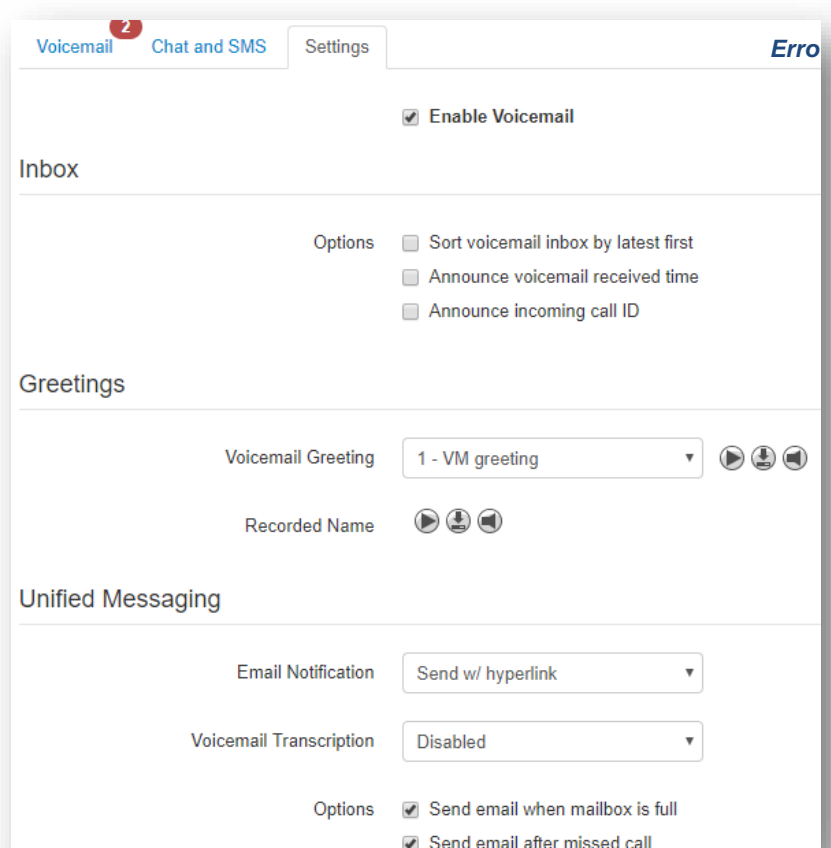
Voicemail 2 Chat and SMS Settings

Erro

Enable Voicemail

Inbox

Options
Sort voicemail inbox by latest first
Announce voicemail received time
Announce incoming call ID

Greetings

Voicemail Greeting 1 - VM greeting

Recorded Name

Unified Messaging

Email Notification Send w/ hyperlink

Voicemail Transcription Disabled

Options
Send email when mailbox is full
Send email after missed call